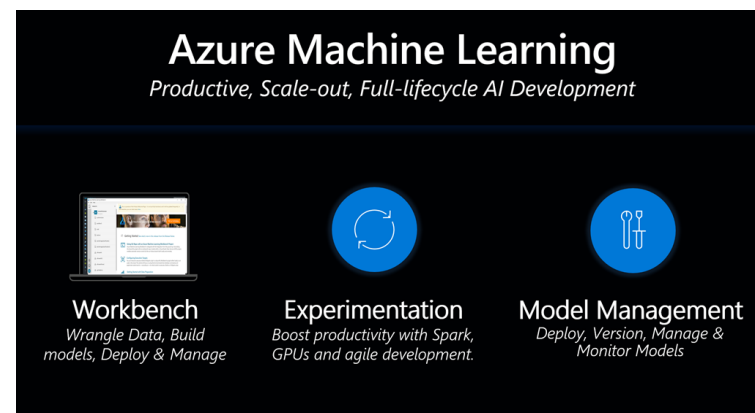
Azure Machine Learning
Productive, Scale-out, Full-lifecycle AI Development

Workbench
Wrangle Data, Build models, Deploy & Manage

Experimentation
Boost productivity with Spark, GPUs and agile development.

Model Management
Deploy, Version, Manage & Monitor Models